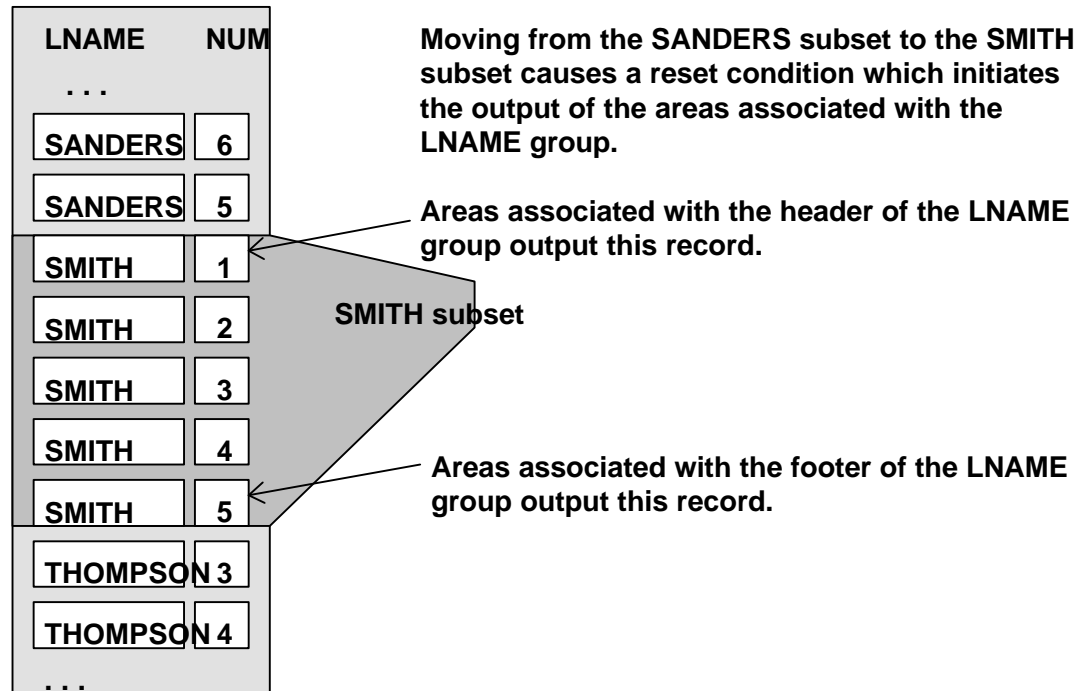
| LNAME | NUM |
|---|---|
| . . . | |
| SANDERS | 6 |
| SANDERS | 5 |
| SMITH | 1 |
| SMITH | 2 |
| SMITH | 3 |
| SMITH | 4 |
| SMITH | 5 |
| THOMPSON | 3 |
| THOMPSON | 4 |
| . . . | |

Moving from the SANDERS subset to the SMITH subset causes a reset condition which initiates the output of the areas associated with the LNAME group.

Areas associated with the header of the LNAME group output this record.

SMITH subset

Areas associated with the footer of the LNAME group output this record.